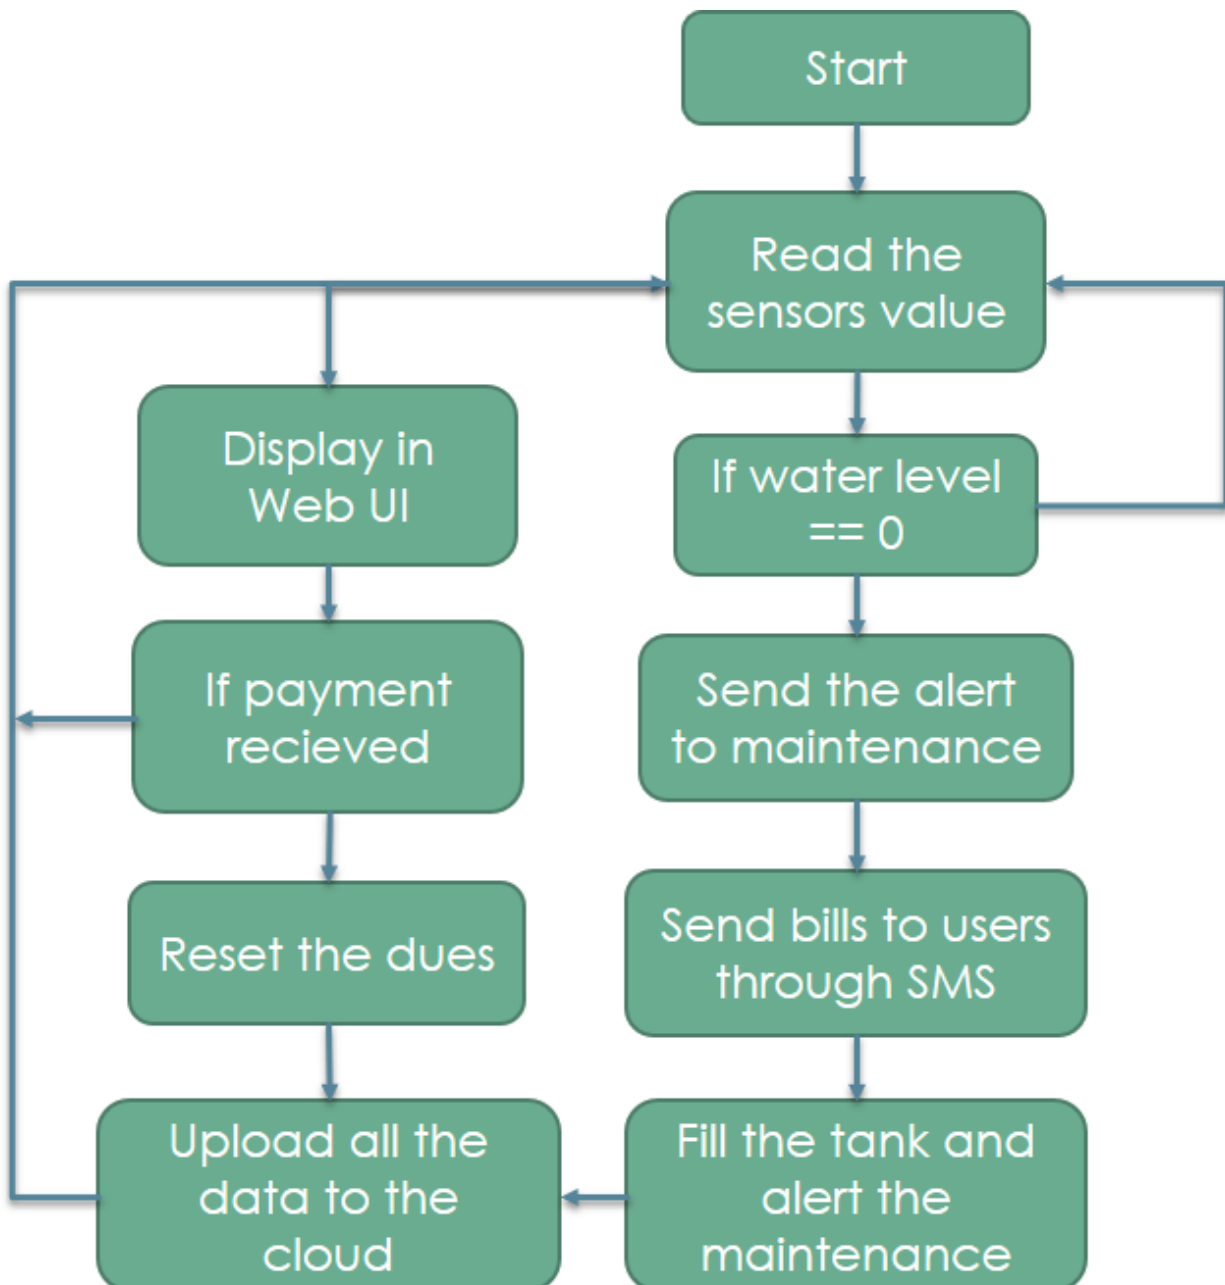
Start

Read the sensors value

Display in Web UI

If water level == 0

If payment recieved

Send the alert to maintenance

Reset the dues

Send bills to users through SMS

Upload all the data to the cloud

Fill the tank and alert the maintenance